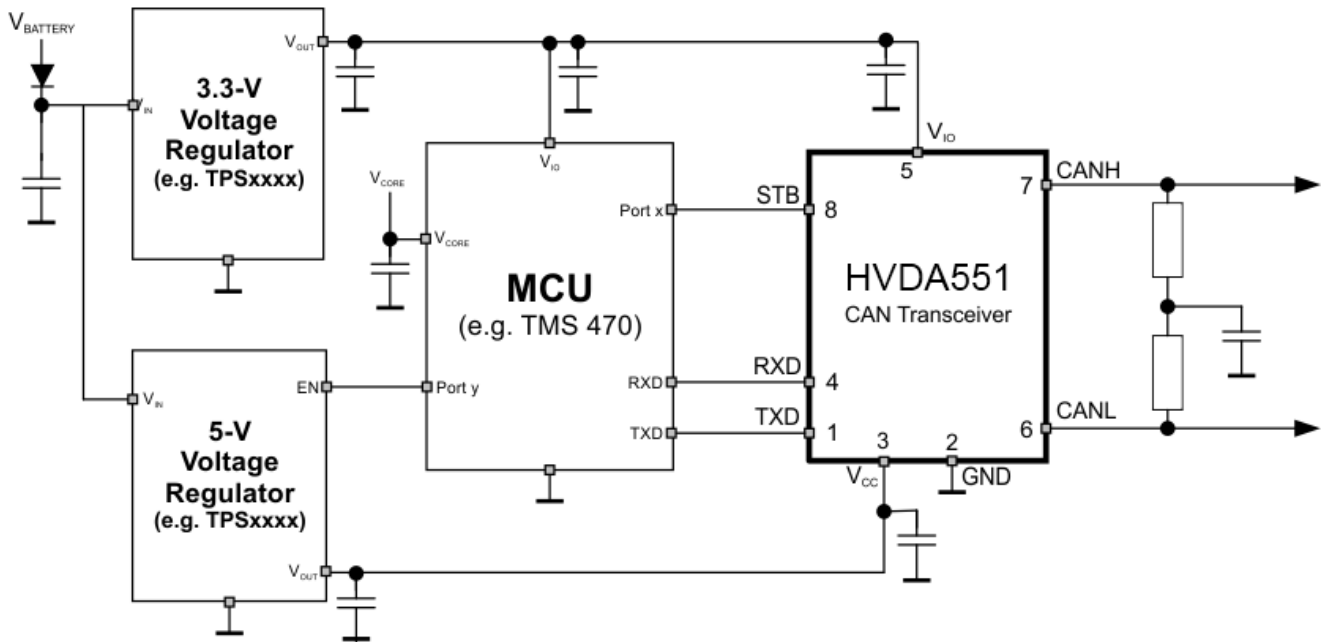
$V_{BATTERY}$

$V_{IN}$

3.3-V Voltage Regulator (e.g. TPSxxxx)

$V_{OUT}$

$V_{IO}$

$V_{CORE}$

$V_{CORE}$

MCU (e.g. TMS 470)

Port x

Port y

RXD

TXD

$V_{IO}$

5

STB 8

RXD 4

TXD 1

HVDA551 CAN Transceiver

7 CANH

6 CANL

3 2

$V_{CC}$

GND

$V_{IN}$

EN

5-V Voltage Regulator (e.g. TPSxxxx)

$V_{OUT}$